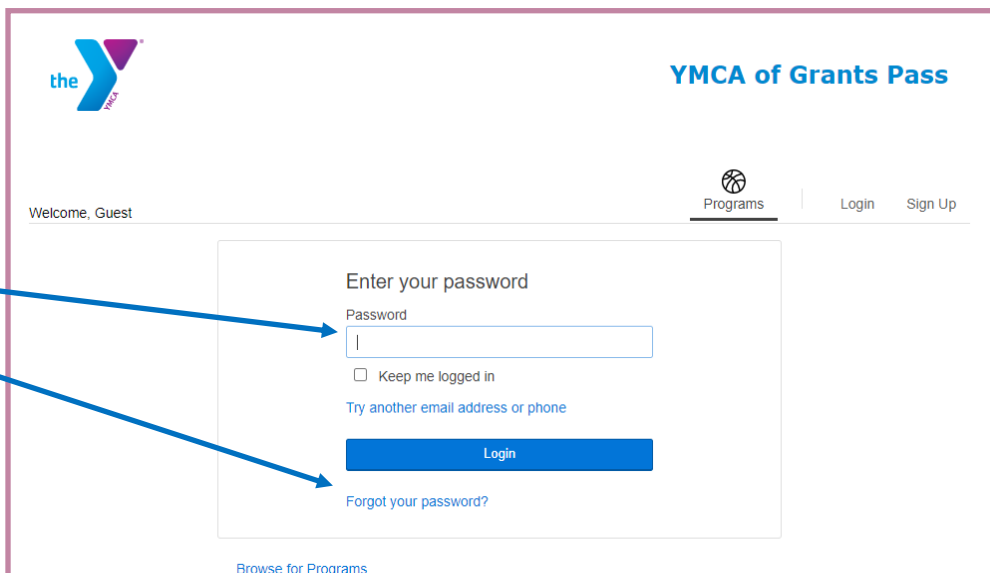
the YMCA

YMCA of Grants Pass

Welcome, Guest

Programs

Login

Sign Up

Enter your password

Password

Keep me logged in

Try another email address or phone

Login

Forgot your password?

Browse for Programs